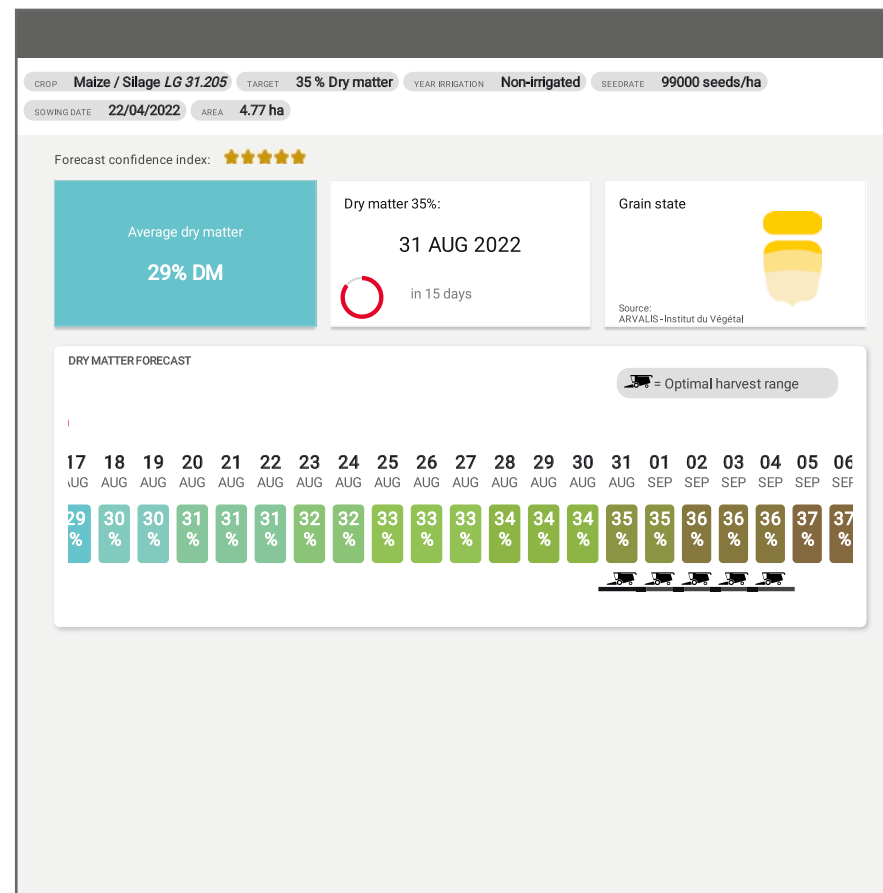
CROP Maize / Silage LG 31.205 TARGET 35 % Dry matter YEAR IRRIGATION Non-irrigated SEEDRATE 99000 seeds/ha
SOWING DATE 22/04/2022 AREA 4.77 ha

Forecast confidence index:

Average dry matter

29% DM

Dry matter 35%:

31 AUG 2022

in 15 days

Grain state

Source:
ARVALIS - Institut du Végétal

DRY MATTER FORECAST

= Optimal harvest range

| 17 AUG | 18 AUG | 19 AUG | 20 AUG | 21 AUG | 22 AUG | 23 AUG | 24 AUG | 25 AUG | 26 AUG | 27 AUG | 28 AUG | 29 AUG | 30 AUG | 31 AUG | 01 SEP | 02 SEP | 03 SEP | 04 SEP | 05 SEP | 06 SEP |
|---|---|---|---|---|---|---|---|---|---|---|---|---|---|---|---|---|---|---|---|---|
| 29 % | 30 % | 30 % | 31 % | 31 % | 31 % | 32 % | 32 % | 33 % | 33 % | 33 % | 34 % | 34 % | 34 % | 35 % | 35 % | 36 % | 36 % | 36 % | 37 % | 37 % |